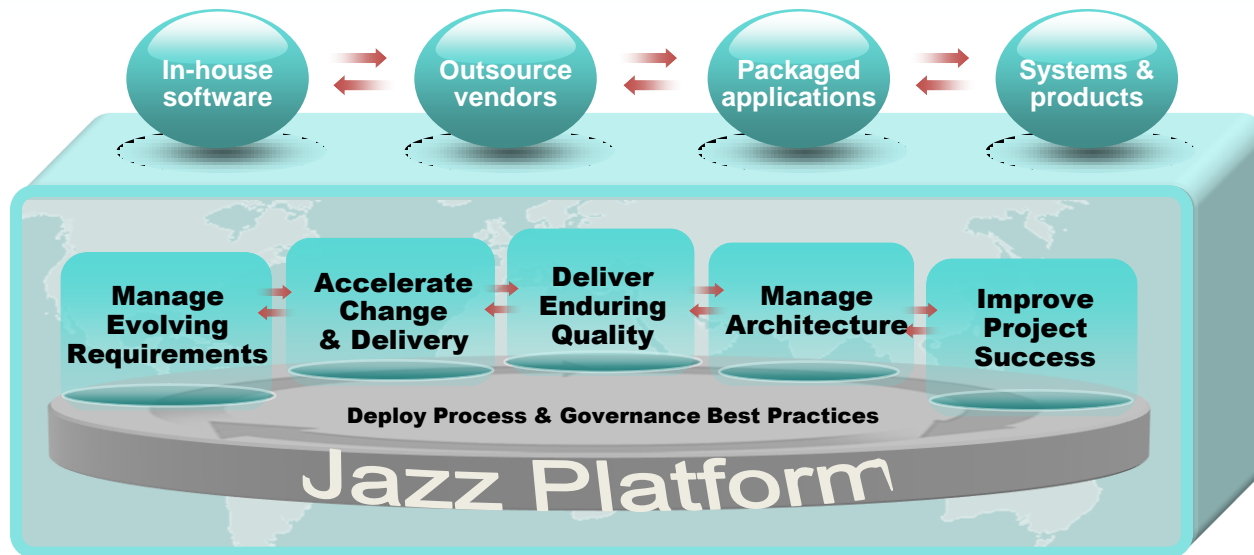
In-house software

Outsource vendors

Packaged applications

Systems & products

Manage Evolving Requirements

Accelerate Change & Delivery

Deliver Enduring Quality

Manage Architecture

Improve Project Success

Deploy Process & Governance Best Practices

Jazz Platform